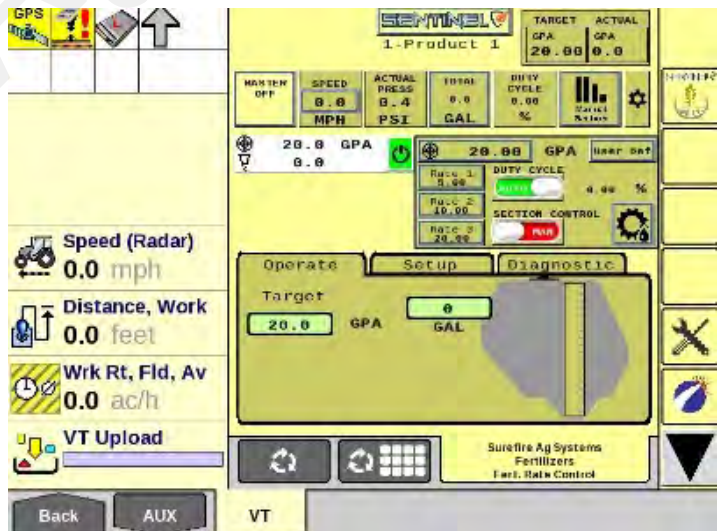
GPS

SENTINEL
1-Product 1

TARGET GPA 20.00
ACTUAL GPA 0.0

MASTER OFF
SPEED 0.0 MPH
ACTUAL PRESS 8.4 PSI
TOTAL 0.0 GAL
DUTY CYCLE 0.00 %

20.0 GPA
0.0

20.00 GPA User Set
Rate 1 5.00
Rate 2 10.00
Rate 3 20.00
DUTY CYCLE
AUTO
0.00 %
SECTION CONTROL
MAN

Speed (Radar)
0.0 mph

Distance, Work
0.0 feet

Wrk Rt, Fld, Av
0.0 ac/h

VT Upload

Operate
Setup
Diagnostic

Target
20.0
GPA
0
GAL

Surefire Ag Systems
Fertilizers
Fert. Rate Control

Back
AUX
VT